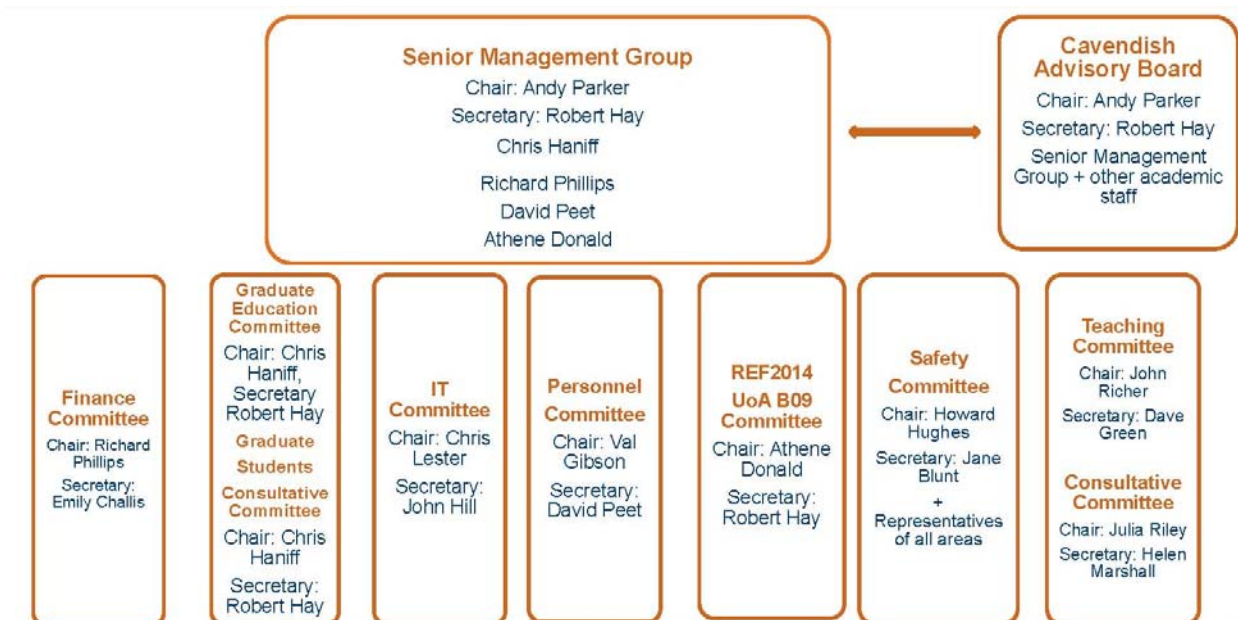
Senior Management Group
Chair: Andy Parker
Secretary: Robert Hay
Chris Haniff
Richard Phillips
David Peet
Athene Donald

Cavendish Advisory Board
Chair: Andy Parker
Secretary: Robert Hay
Senior Management Group + other academic staff

Finance Committee
Chair: Richard Phillips
Secretary: Emily Challis

Graduate Education Committee
Chair: Chris Haniff, Secretary Robert Hay
Graduate Students Consultative Committee
Chair: Chris Haniff
Secretary: Robert Hay

IT Committee
Chair: Chris Lester
Secretary: John Hill

Personnel Committee
Chair: Val Gibson
Secretary: David Peet

REF2014 UoA B09 Committee
Chair: Athene Donald
Secretary: Robert Hay

Safety Committee
Chair: Howard Hughes
Secretary: Jane Blunt
+
Representatives of all areas

Teaching Committee
Chair: John Richer
Secretary: Dave Green

Consultative Committee
Chair: Julia Riley
Secretary: Helen Marshall